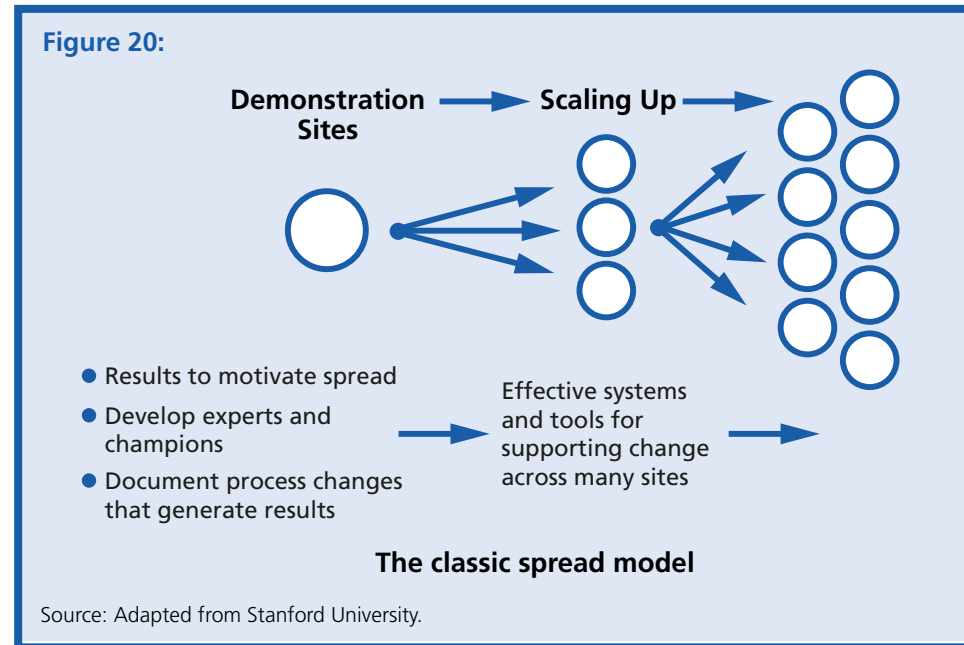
Figure 20:

Demonstration Sites

Scaling Up

- Results to motivate spread
- Develop experts and champions
- Document process changes that generate results

Effective systems and tools for supporting change across many sites

The classic spread model

Source: Adapted from Stanford University.